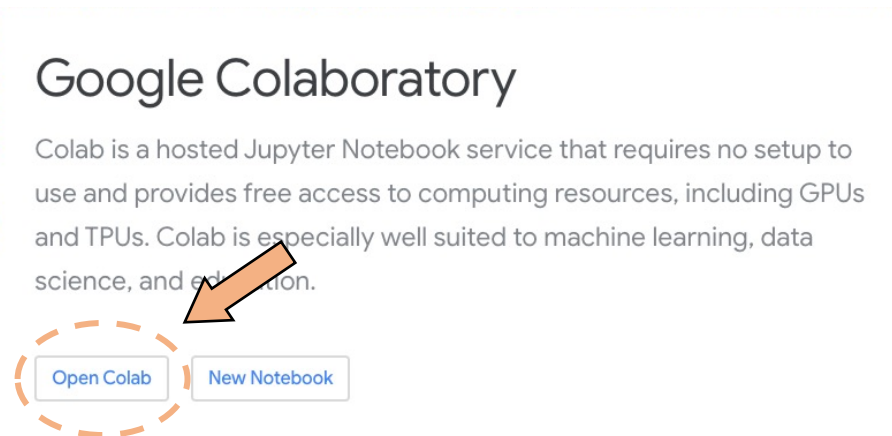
Google Colaboratory

Colab is a hosted Jupyter Notebook service that requires no setup to use and provides free access to computing resources, including GPUs and TPUs. Colab is especially well suited to machine learning, data science, and ed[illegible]tion.

Open Colab

New Notebook